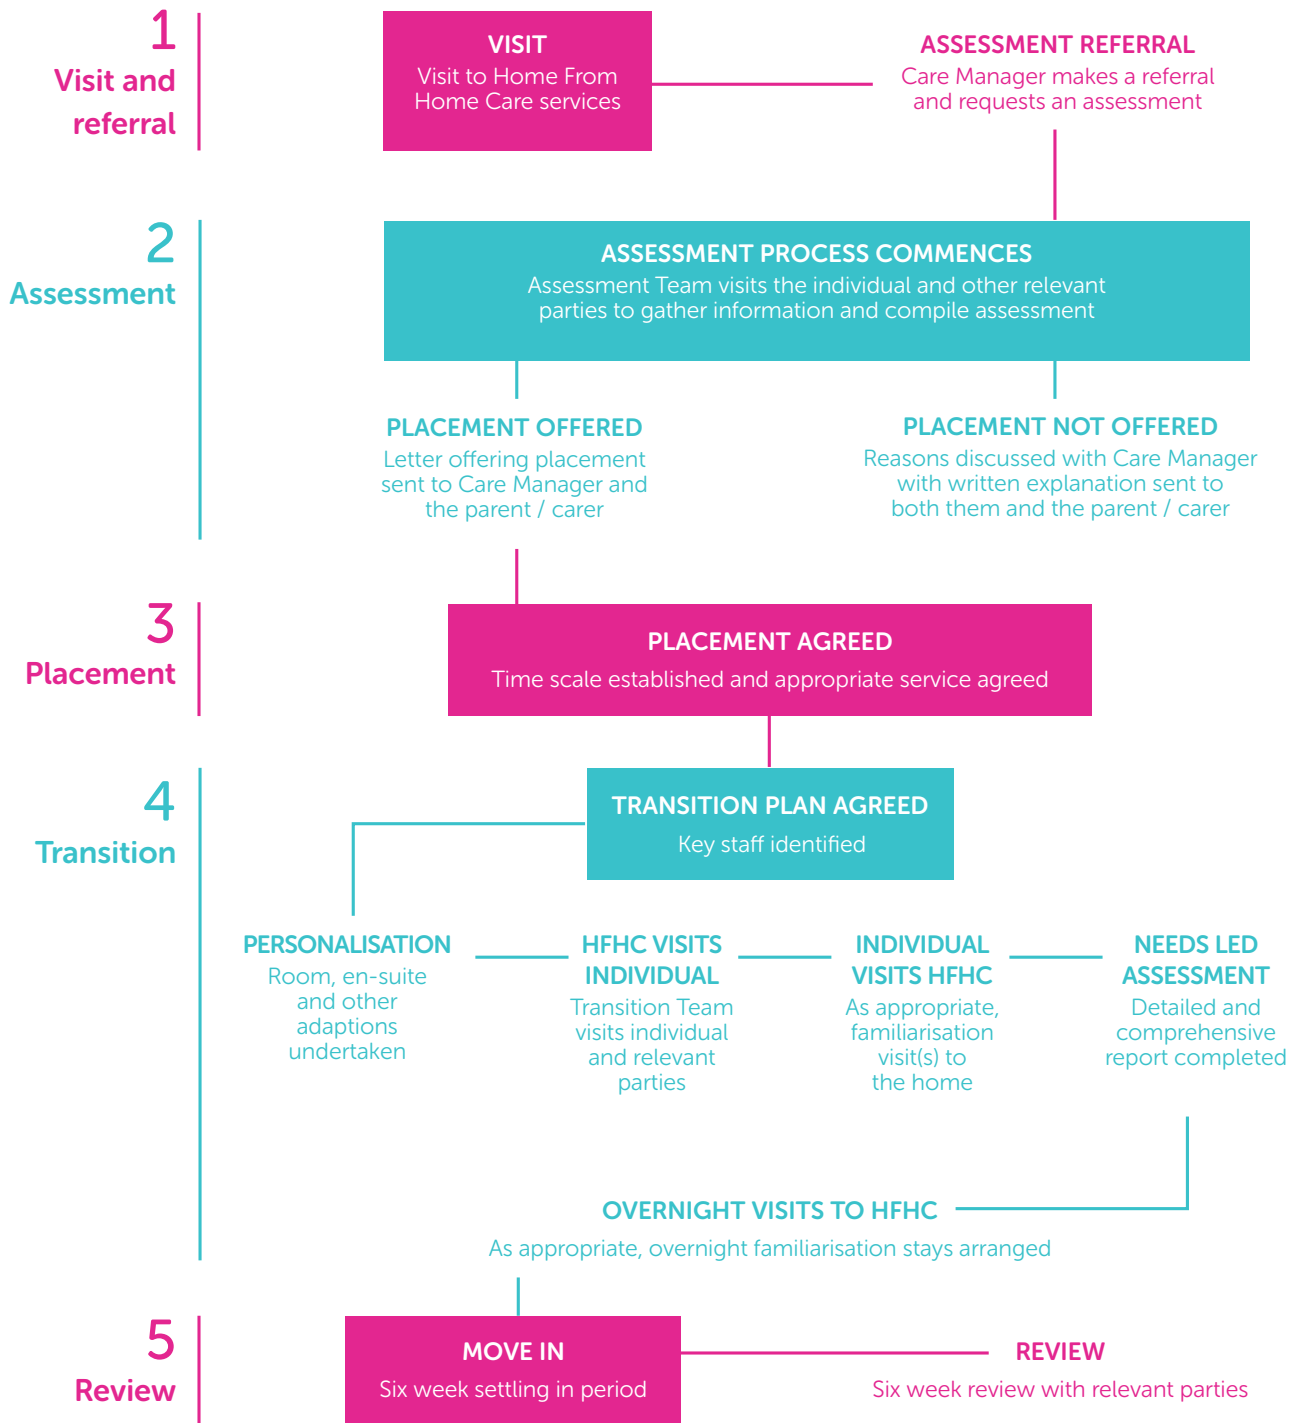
1
Visit and referral

VISIT
Visit to Home From Home Care services

ASSESSMENT REFERRAL
Care Manager makes a referral and requests an assessment

2
Assessment

ASSESSMENT PROCESS COMMENCES
Assessment Team visits the individual and other relevant parties to gather information and compile assessment

PLACEMENT OFFERED
Letter offering placement sent to Care Manager and the parent / carer

PLACEMENT NOT OFFERED
Reasons discussed with Care Manager with written explanation sent to both them and the parent / carer

3
Placement

PLACEMENT AGREED
Time scale established and appropriate service agreed

4
Transition

TRANSITION PLAN AGREED
Key staff identified

PERSONALISATION
Room, en-suite and other adaptions undertaken

HFHC VISITS INDIVIDUAL
Transition Team visits individual and relevant parties

INDIVIDUAL VISITS HFHC
As appropriate, familiarisation visit(s) to the home

NEEDS LED ASSESSMENT
Detailed and comprehensive report completed

OVERNIGHT VISITS TO HFHC
As appropriate, overnight familiarisation stays arranged

5
Review

MOVE IN
Six week settling in period

REVIEW
Six week review with relevant parties